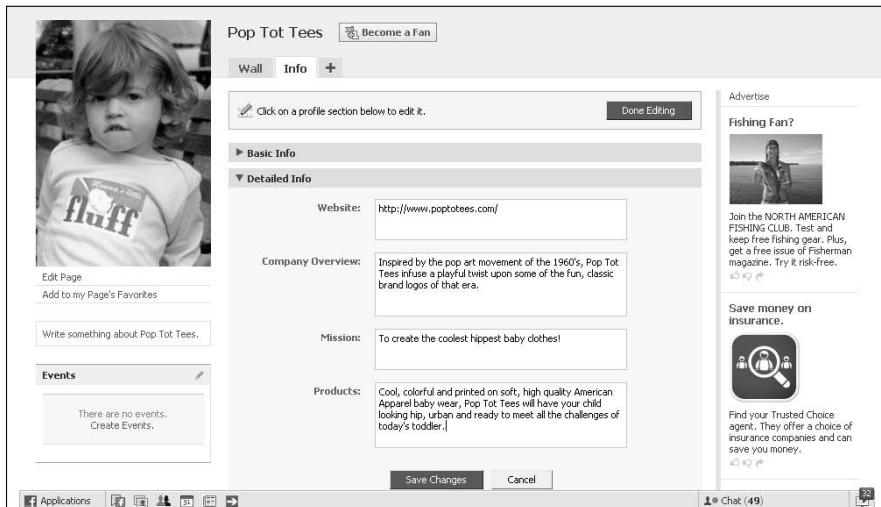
Pop Tot Tees
Become a Fan

Wall Info +

Click on a profile section below to edit it.
Done Editing

▶ Basic Info

▼ Detailed Info

Website: http://www.poptotees.com/

Company Overview: Inspired by the pop art movement of the 1960's, Pop Tot Tees infuse a playful twist upon some of the fun, classic brand logos of that era.

Mission: To create the coolest hippest baby clothes!

Products: Cool, colorful and printed on soft, high quality American Apparel baby wear, Pop Tot Tees will have your child looking hip, urban and ready to meet all the challenges of today's toddler.

Save Changes
Cancel

fluff

Edit Page
Add to my Page's Favorites

Write something about Pop Tot Tees.

Events

There are no events.
Create Events.

Advertise

Fishing Fan?

Join the NORTH AMERICAN FISHING CLUB. Test and keep free fishing gear. Plus, get a free issue of Fisherman magazine. Try it risk-free.

Save money on insurance.

Find your Trusted Choice agent. They offer a choice of insurance companies and can save you money.

Applications
Chat (49)
32